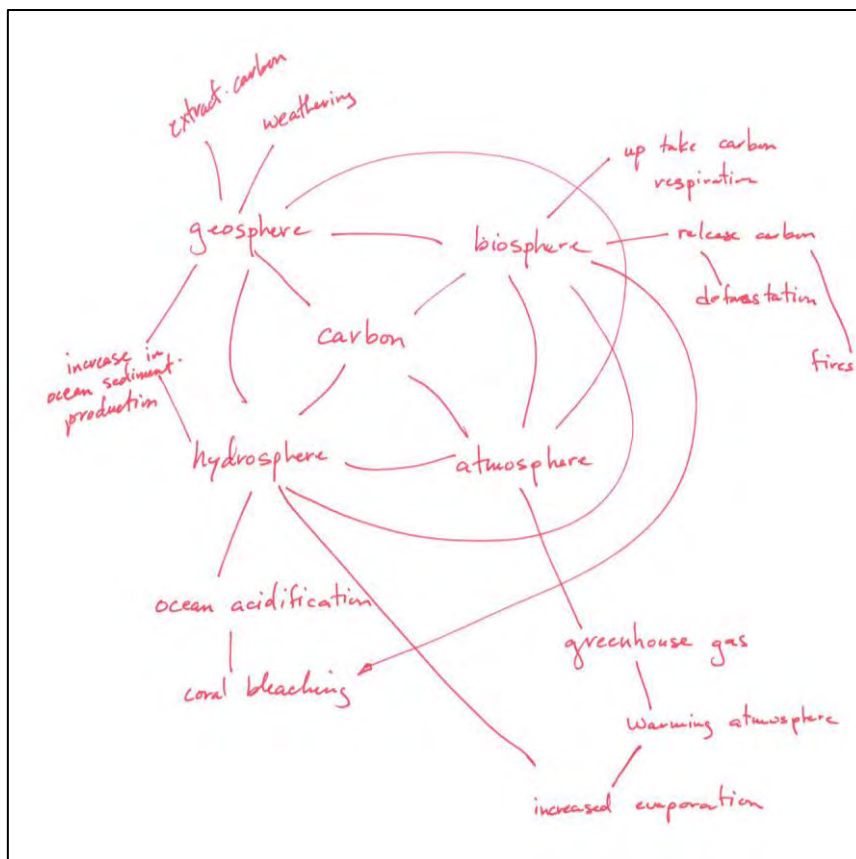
extract. carbon

weathering

up take carbon
respiration

geosphere

biosphere

release carbon

deforestation

fires

carbon

increase in ocean sediment. production

hydrosphere

atmosphere

ocean acidification

coral bleaching

greenhouse gas

warming atmosphere

increased evaporation